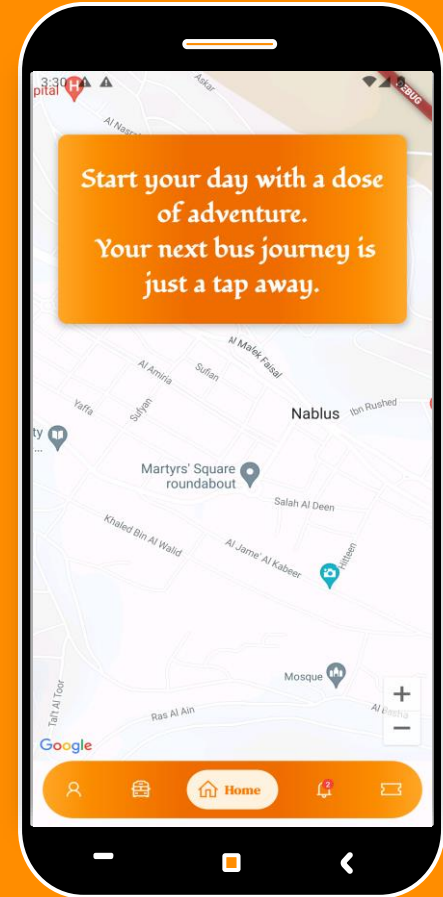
3:30

pital

Askar

Al Nasr

DEBUG

Start your day with a dose of adventure.
Your next bus journey is just a tap away.

Al Malek Faisal

Al Amiria

Sufian

Yaffa

Sufyan

Nablus

Ibn Rushed

ty

Martyrs' Square roundabout

Salah Al Deen

Khaled Bin Al Walid

Al Jame' Al Kabeer

Hitteen

Mosque

Tal'At Al Toor

Ras Al Ain

Al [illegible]

+

−

Google

Home

2